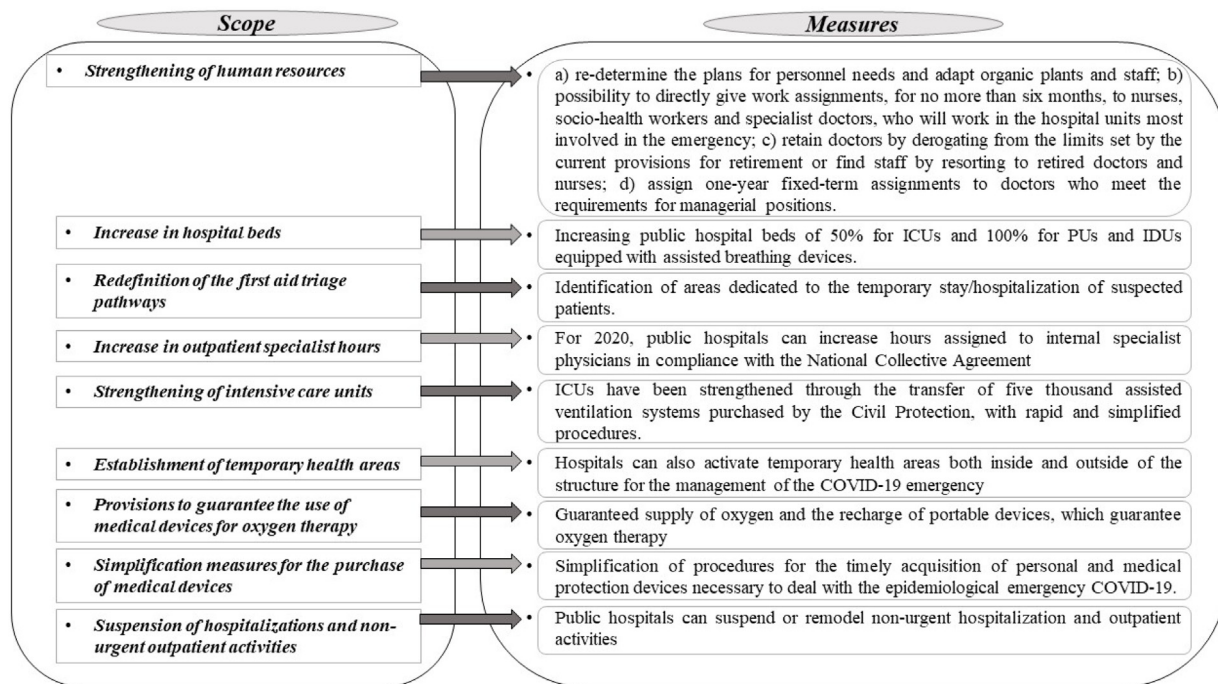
Scope

Measures

- Strengthening of human resources
- a) re-determine the plans for personnel needs and adapt organic plants and staff; b) possibility to directly give work assignments, for no more than six months, to nurses, socio-health workers and specialist doctors, who will work in the hospital units most involved in the emergency; c) retain doctors by derogating from the limits set by the current provisions for retirement or find staff by resorting to retired doctors and nurses; d) assign one-year fixed-term assignments to doctors who meet the requirements for managerial positions.

- Increase in hospital beds
- Increasing public hospital beds of 50% for ICUs and 100% for PUs and IDUs equipped with assisted breathing devices.

- Redefinition of the first aid triage pathways
- Identification of areas dedicated to the temporary stay/hospitalization of suspected patients.

- Increase in outpatient specialist hours
- For 2020, public hospitals can increase hours assigned to internal specialist physicians in compliance with the National Collective Agreement

- Strengthening of intensive care units
- ICUs have been strengthened through the transfer of five thousand assisted ventilation systems purchased by the Civil Protection, with rapid and simplified procedures.

- Establishment of temporary health areas
- Hospitals can also activate temporary health areas both inside and outside of the structure for the management of the COVID-19 emergency

- Provisions to guarantee the use of medical devices for oxygen therapy
- Guaranteed supply of oxygen and the recharge of portable devices, which guarantee oxygen therapy

- Simplification measures for the purchase of medical devices
- Simplification of procedures for the timely acquisition of personal and medical protection devices necessary to deal with the epidemiological emergency COVID-19.

- Suspension of hospitalizations and non-urgent outpatient activities
- Public hospitals can suspend or remodel non-urgent hospitalization and outpatient activities